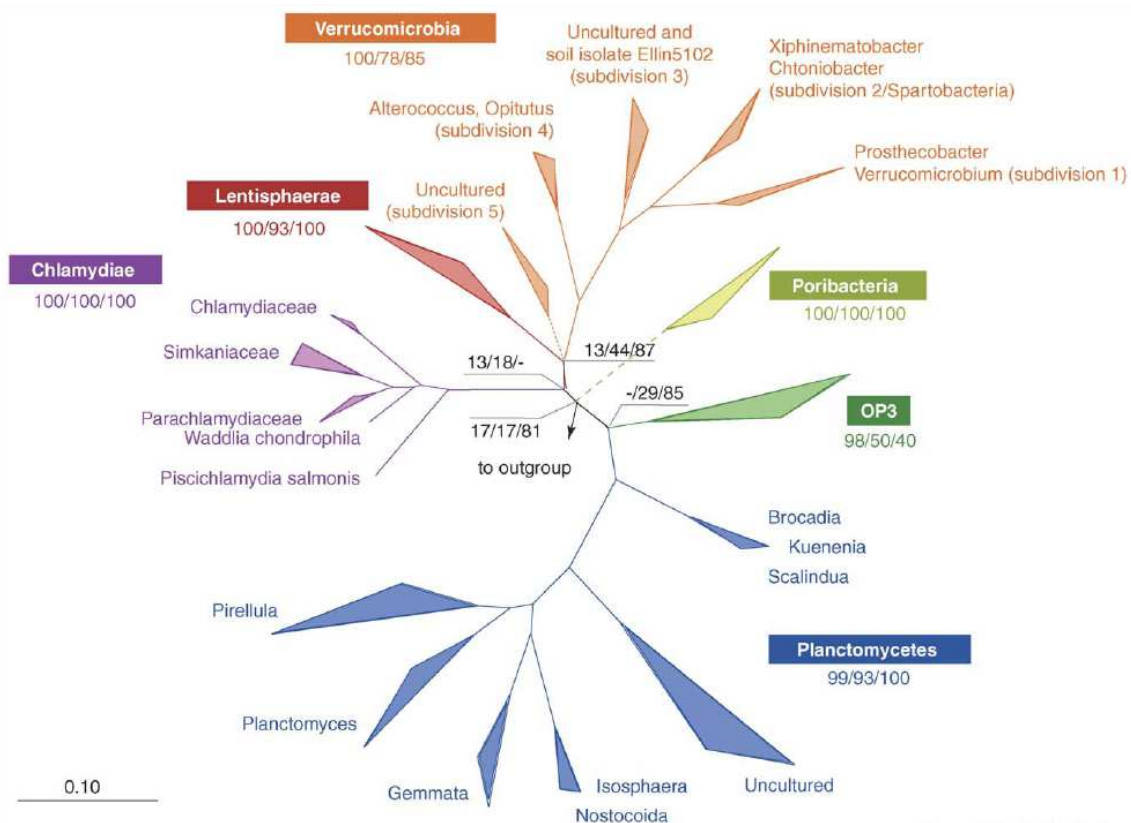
Verrucomicrobia
100/78/85

Uncultured and soil isolate Ellin5102 (subdivision 3)

Xiphinematobacter
Chtoniobacter
(subdivision 2/Spartobacteria)

Alterococcus, Opitutus (subdivision 4)

Prosthecobacter
Verrucomicrobium (subdivision 1)

Lentisphaerae
100/93/100

Uncultured (subdivision 5)

Chlamydiae
100/100/100

Poribacteria
100/100/100

Chlamydiaceae

Simkaniaceae

13/18/-

13/44/87

-/29/85

OP3
98/50/40

Parachlamydiaceae
Waddlia chondrophila

17/17/81

to outgroup

Piscichlamydia salmonis

Brocadia
Kuenenia
Scalindua

Pirellula

Planctomycetes
99/93/100

Planctomyces

Gemmata

Isosphaera
Nostocoida

Uncultured

0.10